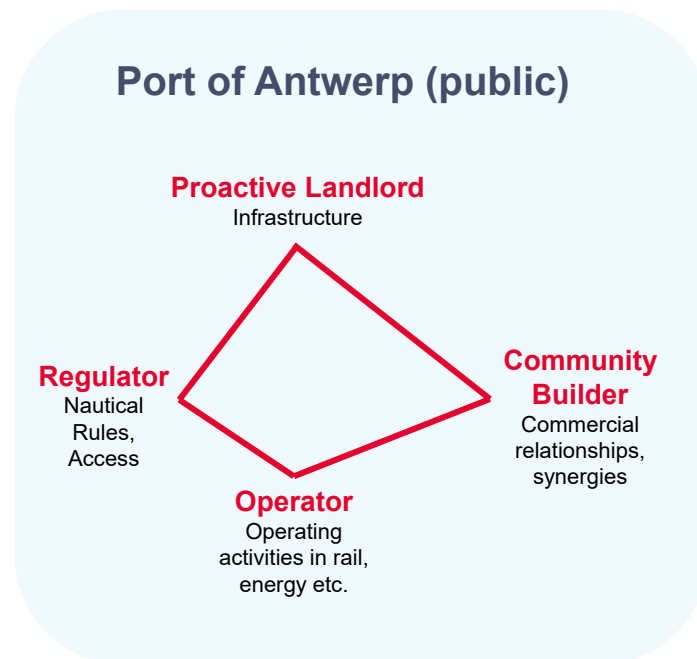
Port of Antwerp (public)

Proactive Landlord
Infrastructure

Regulator
Nautical Rules, Access

Community Builder
Commercial relationships, synergies

Operator
Operating activities in rail, energy etc.